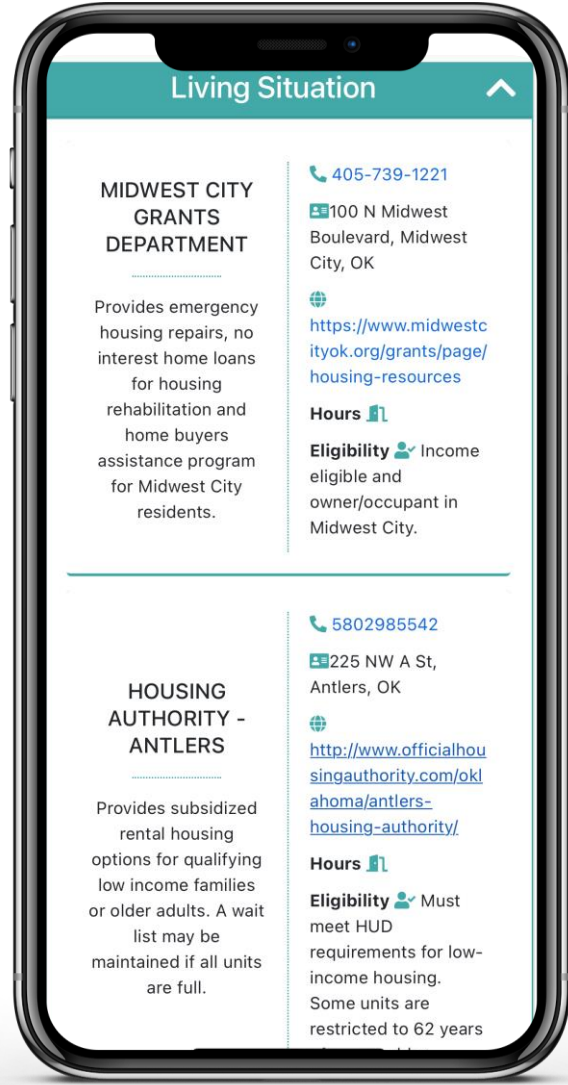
Living Situation

MIDWEST CITY GRANTS DEPARTMENT

Provides emergency housing repairs, no interest home loans for housing rehabilitation and home buyers assistance program for Midwest City residents.

405-739-1221

100 N Midwest Boulevard, Midwest City, OK

https://www.midwestcityok.org/grants/page/housing-resources

Hours

Eligibility Income eligible and owner/occupant in Midwest City.

HOUSING AUTHORITY - ANTLERS

Provides subsidized rental housing options for qualifying low income families or older adults. A wait list may be maintained if all units are full.

5802985542

225 NW A St, Antlers, OK

http://www.officialhousingauthority.com/oklahoma/antlers-housing-authority/

Hours

Eligibility Must meet HUD requirements for low-income housing. Some units are restricted to 62 years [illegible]